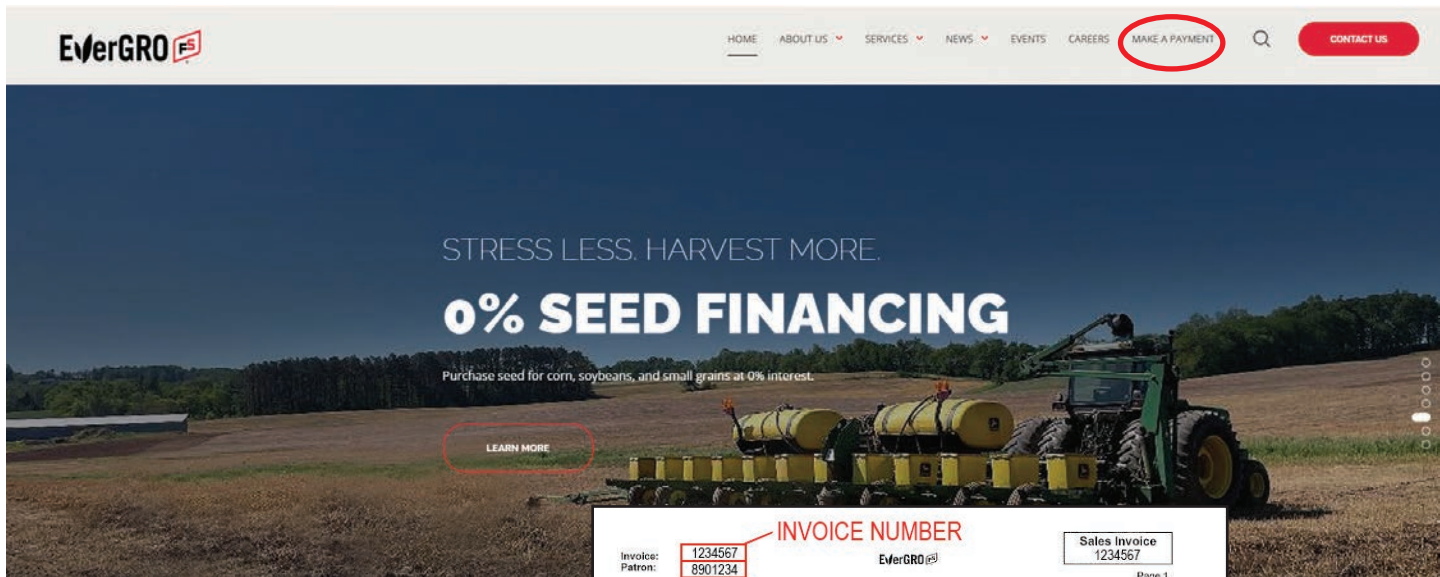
EverGRO FS

HOME ABOUT US SERVICES NEWS EVENTS CAREERS MAKE A PAYMENT

CONTACT US

STRESS LESS. HARVEST MORE.

0% SEED FINANCING

Purchase seed for corn, soybeans, and small grains at 0% interest.

LEARN MORE

INVOICE NUMBER

Invoice: 1234567
Patron: 8901234

EverGRO FS

Sales Invoice
1234567

Page 1